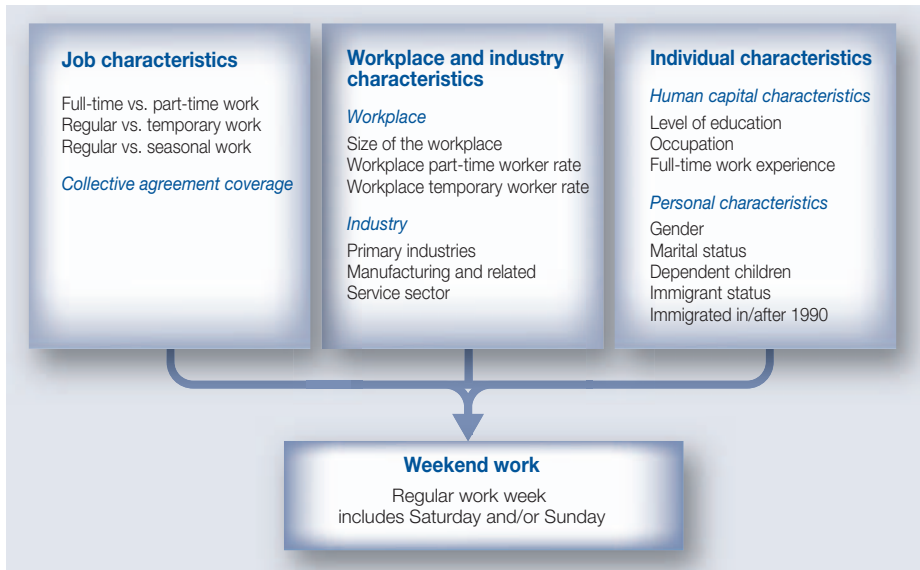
Job characteristics

Full-time vs. part-time work
Regular vs. temporary work
Regular vs. seasonal work

Collective agreement coverage

Workplace and industry characteristics

Workplace

Size of the workplace
Workplace part-time worker rate
Workplace temporary worker rate

Industry

Primary industries
Manufacturing and related
Service sector

Individual characteristics

Human capital characteristics

Level of education
Occupation
Full-time work experience

Personal characteristics

Gender
Marital status
Dependent children
Immigrant status
Immigrated in/after 1990

Weekend work

Regular work week includes Saturday and/or Sunday